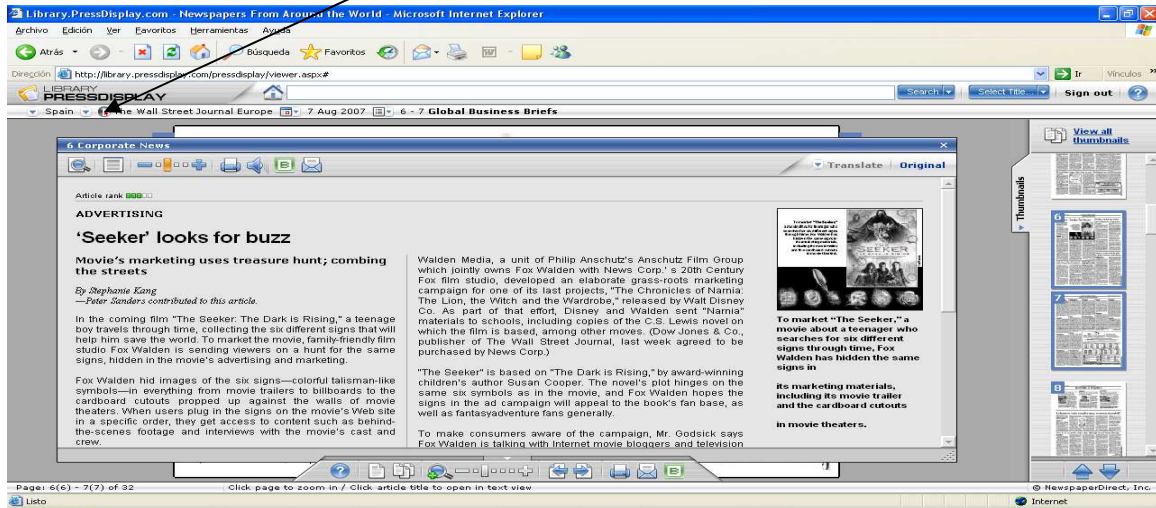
Library.PressDisplay.com - Newspapers From Around the World - Microsoft Internet Explorer

Archivo Edición Ver Favoritos Herramientas Ayuda

Atrás Búsqueda Favoritos

Dirección http://library.pressdisplay.com/pressdisplay/viewer.aspx# Ir Vínculos

LIBRARY PRESSDISPLAY Search Select Title Sign out

Spain The Wall Street Journal Europe 7 Aug 2007 6 - 7 Global Business Briefs

View all thumbnails

Thumbnails

6 Corporate News

Translate | Original

Article rank

ADVERTISING

'Seeker' looks for buzz

Movie's marketing uses treasure hunt; combing the streets

By Stephanie Kang
—Peter Sanders contributed to this article.

In the coming film "The Seeker: The Dark is Rising," a teenage boy travels through time, collecting the six different signs that will help him save the world. To market the movie, family-friendly film studio Fox Walden is sending viewers on a hunt for the same signs, hidden in the movie's advertising and marketing.

Fox Walden hid images of the six signs—colorful talisman-like symbols—in everything from movie trailers to billboards to the cardboard cutouts propped up against the walls of movie theaters. When users plug in the signs on the movie's Web site in a specific order, they get access to content such as behind-the-scenes footage and interviews with the movie's cast and crew.

Walden Media, a unit of Philip Anschutz's Anschutz Film Group which jointly owns Fox Walden with News Corp.' s 20th Century Fox film studio, developed an elaborate grass-roots marketing campaign for one of its last projects, "The Chronicles of Narnia: The Lion, the Witch and the Wardrobe," released by Walt Disney Co. As part of that effort, Disney and Walden sent "Narnia" materials to schools, including copies of the C.S. Lewis novel on which the film is based, among other moves. (Dow Jones & Co., publisher of The Wall Street Journal, last week agreed to be purchased by News Corp.)

"The Seeker" is based on "The Dark is Rising," by award-winning children's author Susan Cooper. The novel's plot hinges on the same six symbols as in the movie, and Fox Walden hopes the signs in the ad campaign will appeal to the book's fan base, as well as fantasyadventure fans generally.

To make consumers aware of the campaign, Mr. Godsick says Fox Walden is talking with Internet movie bloggers and television

THE SEEKER

To market "The Seeker," a movie about a teenager who searches for six different signs through time, Fox Walden has hidden the same signs in

its marketing materials, including its movie trailer and the cardboard cutouts

in movie theaters.

6

7

8

Page: 6(6) - 7(7) of 32 Click page to zoom in / Click article title to open in text view © NewspaperDirect, Inc.

Listo Internet